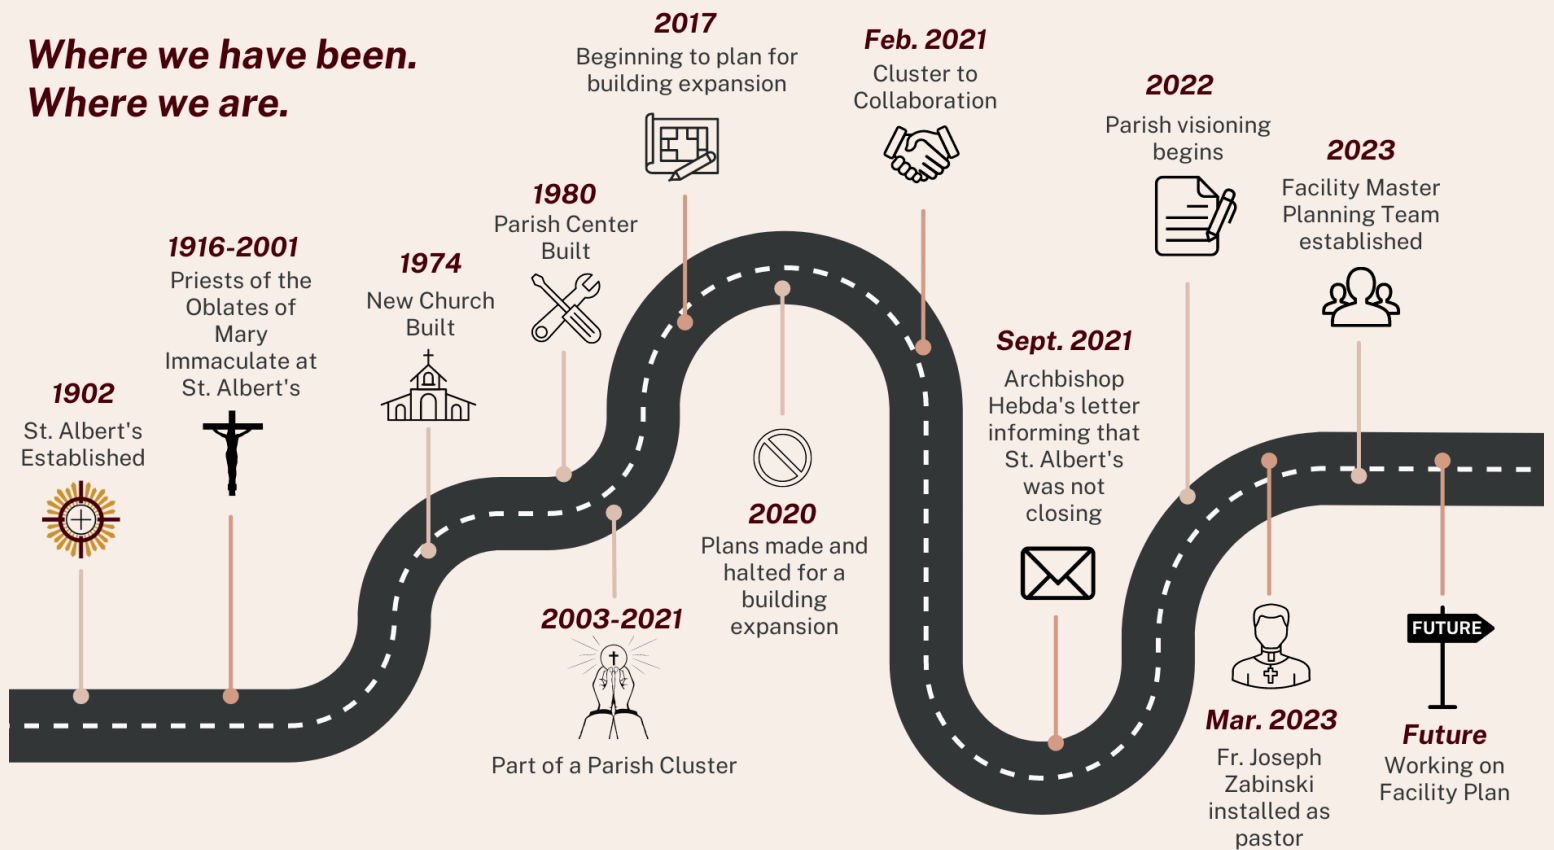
Where we have been.
Where we are.

1902
St. Albert's Established

1916-2001
Priests of the Oblates of Mary Immaculate at St. Albert's

1974
New Church Built

1980
Parish Center Built

2003-2021
Part of a Parish Cluster

2017
Beginning to plan for building expansion

2020
Plans made and halted for a building expansion

Feb. 2021
Cluster to Collaboration

Sept. 2021
Archbishop Hebda's letter informing that St. Albert's was not closing

2022
Parish visioning begins

2023
Facility Master Planning Team established

Mar. 2023
Fr. Joseph Zabinski installed as pastor

FUTURE

Future
Working on Facility Plan